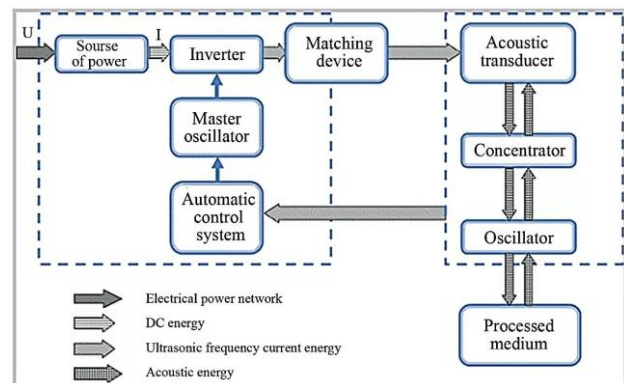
U

Sourse of power

I

Inverter

Matching device

Acoustic transducer

Master oscillator

Concentrator

Automatic control system

Oscillator

Processed medium

Electrical power network

DC energy

Ultrasonic frequency current energy

Acoustic energy